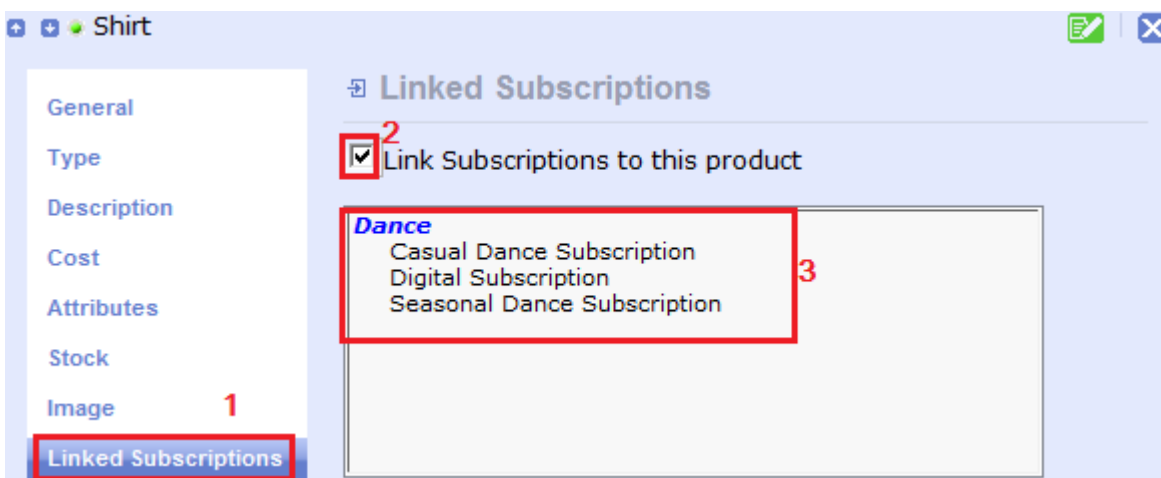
Shirt

General
Type
Description
Cost
Attributes
Stock
Image
Linked Subscriptions

1

Linked Subscriptions

2

Link Subscriptions to this product

Dance
Casual Dance Subscription
Digital Subscription
Seasonal Dance Subscription

3